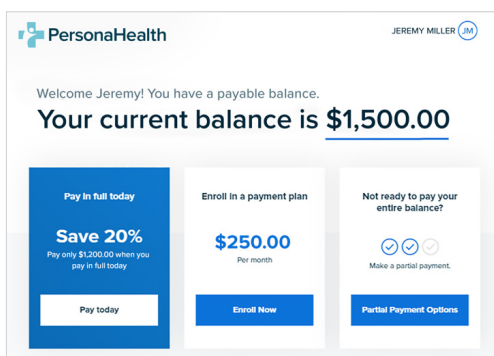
PersonaHealth

JEREMY MILLER JM

Welcome Jeremy! You have a payable balance.

Your current balance is $1,500.00

Pay in full today

Save 20%

Pay only $1,200.00 when you pay in full today

Pay today

Enroll in a payment plan

$250.00

Per month

Enroll Now

Not ready to pay your entire balance?

Make a partial payment.

Partial Payment Options